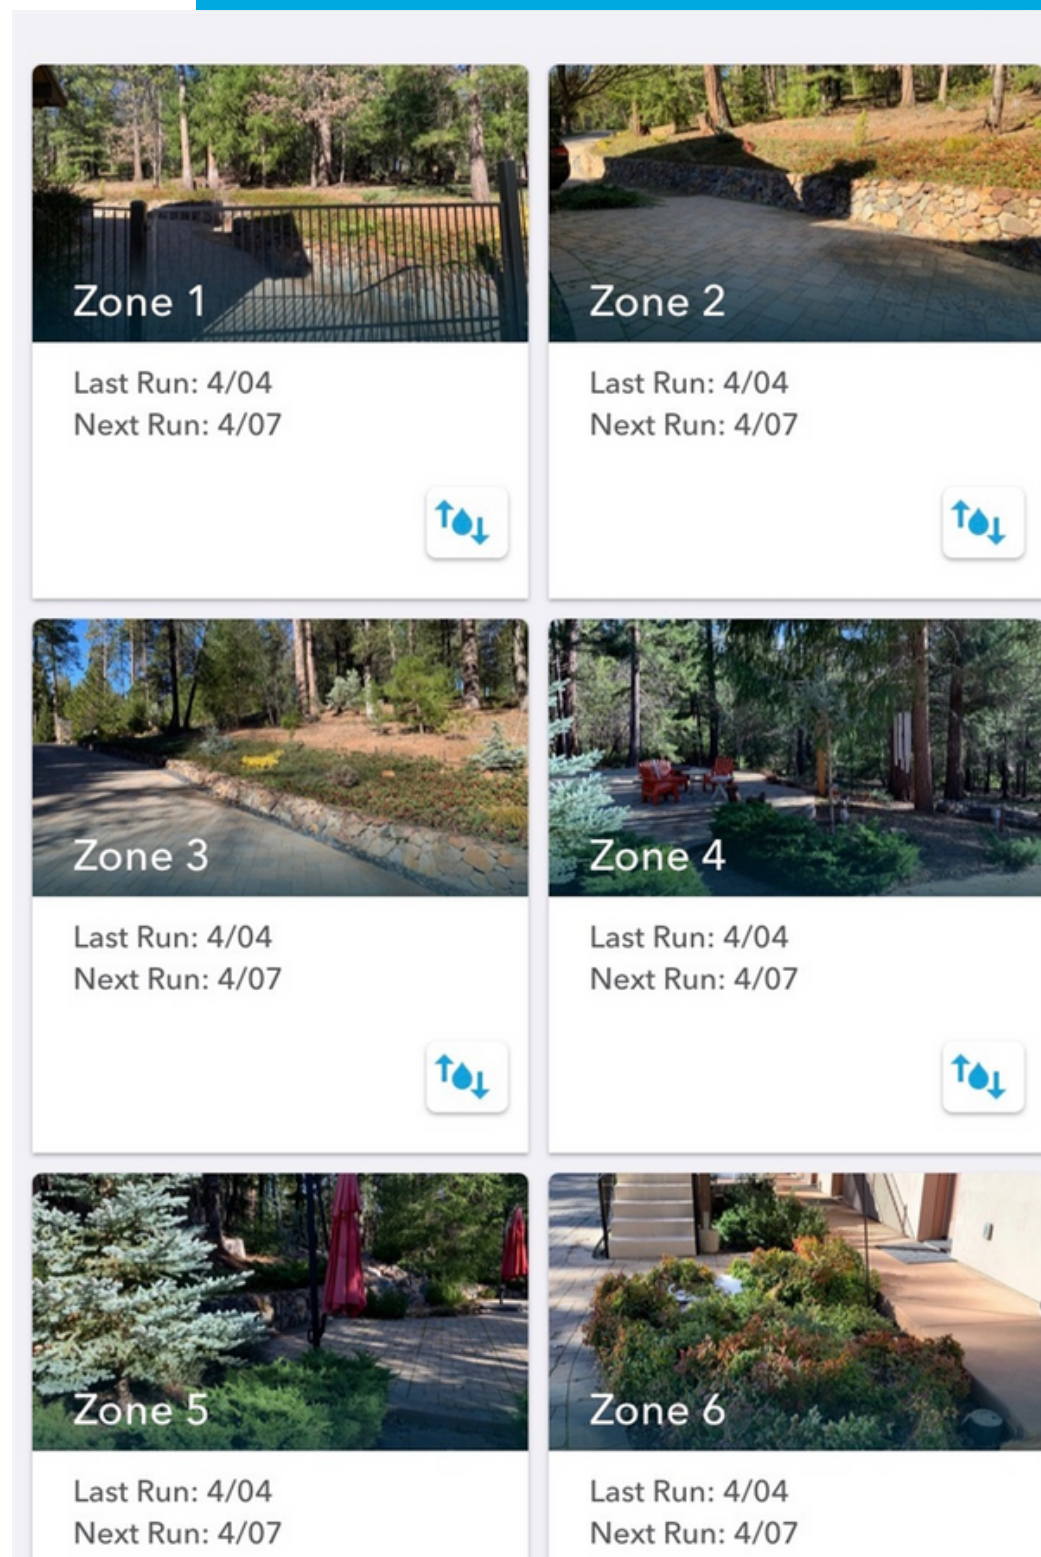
Zone 1

Last Run: 4/04
Next Run: 4/07

Zone 2

Last Run: 4/04
Next Run: 4/07

Zone 3

Last Run: 4/04
Next Run: 4/07

Zone 4

Last Run: 4/04
Next Run: 4/07

Zone 5

Last Run: 4/04
Next Run: 4/07

Zone 6

Last Run: 4/04
Next Run: 4/07